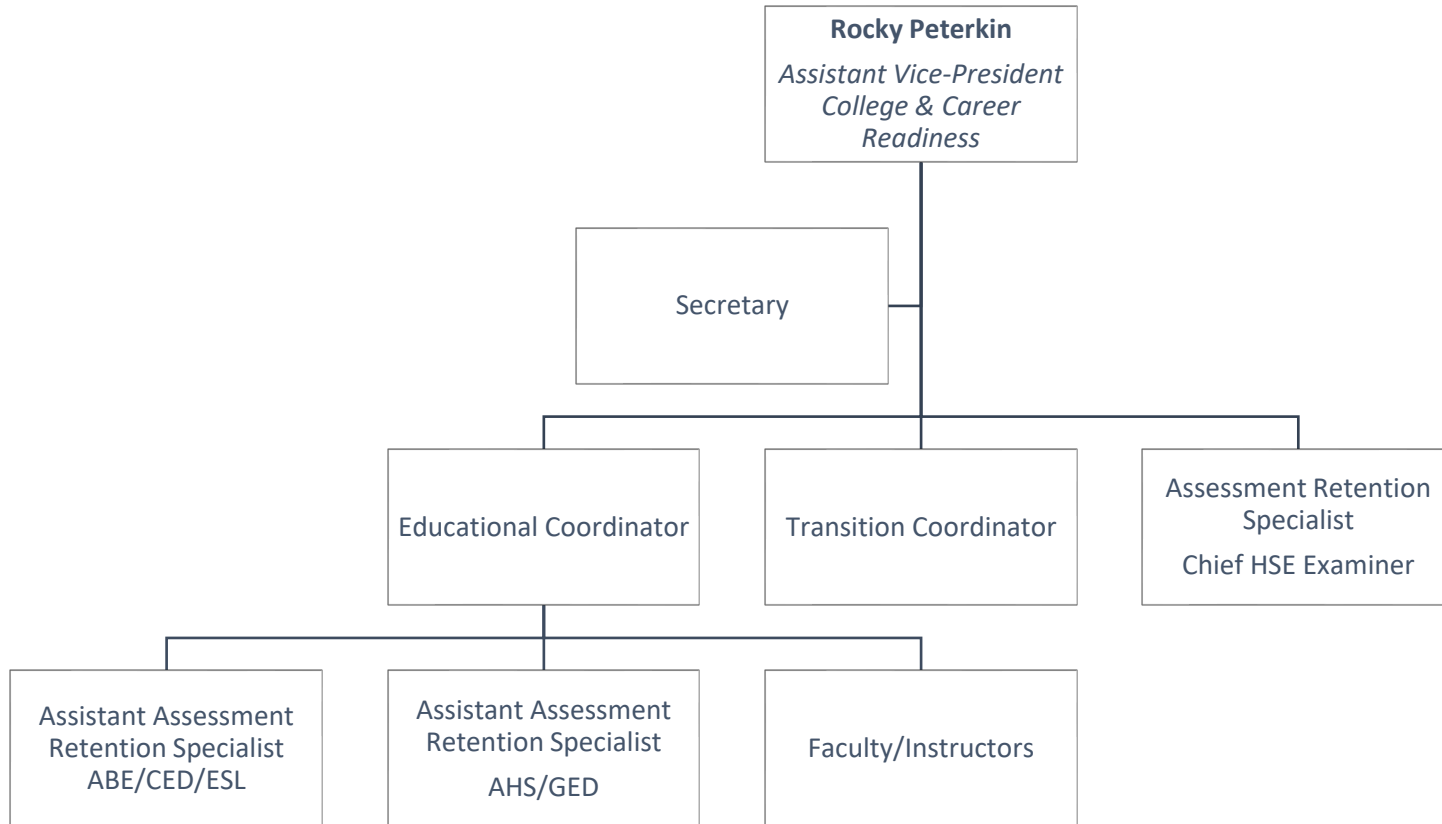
**Rocky Peterkin**
*Assistant Vice-President College & Career Readiness*

Secretary

Educational Coordinator

Transition Coordinator

Assessment Retention Specialist
Chief HSE Examiner

Assistant Assessment Retention Specialist ABE/CED/ESL

Assistant Assessment Retention Specialist
AHS/GED

Faculty/Instructors